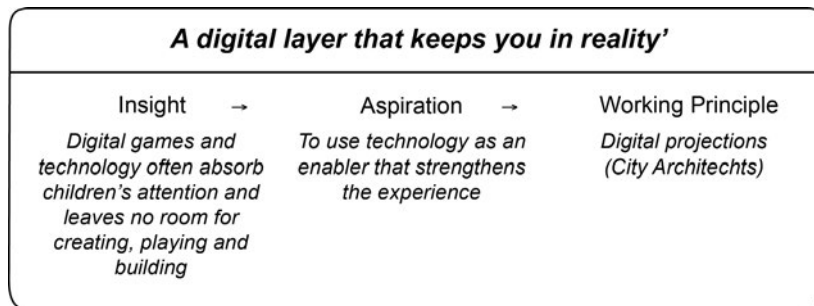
A digital layer that keeps you in reality'

Insight →

Digital games and technology often absorb children's attention and leaves no room for creating, playing and building

Aspiration →

To use technology as an enabler that strengthens the experience

Working Principle

Digital projections (City Architechts)